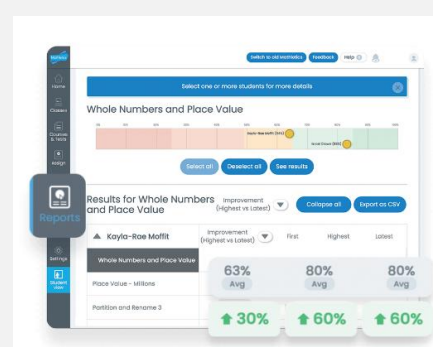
Switch to old Analytics Feedback Help

Home

Classes

Courses & Tests

Assign

Reports

Settings

Student View

Select one or more students for more details

Whole Numbers and Place Value

Kayla-Rae Moffit

Select all Deselect all See results

Results for Whole Numbers and Place Value

Improvement (Highest vs Latest)

Collapse all Export as CSV

Kayla-Rae Moffit

Improvement (Highest vs Latest)

First Highest Latest

Whole Numbers and Place Value

63% Avg

80% Avg

80% Avg

Place Value - Millions

Partition and Rename 3

30%

60%

60%